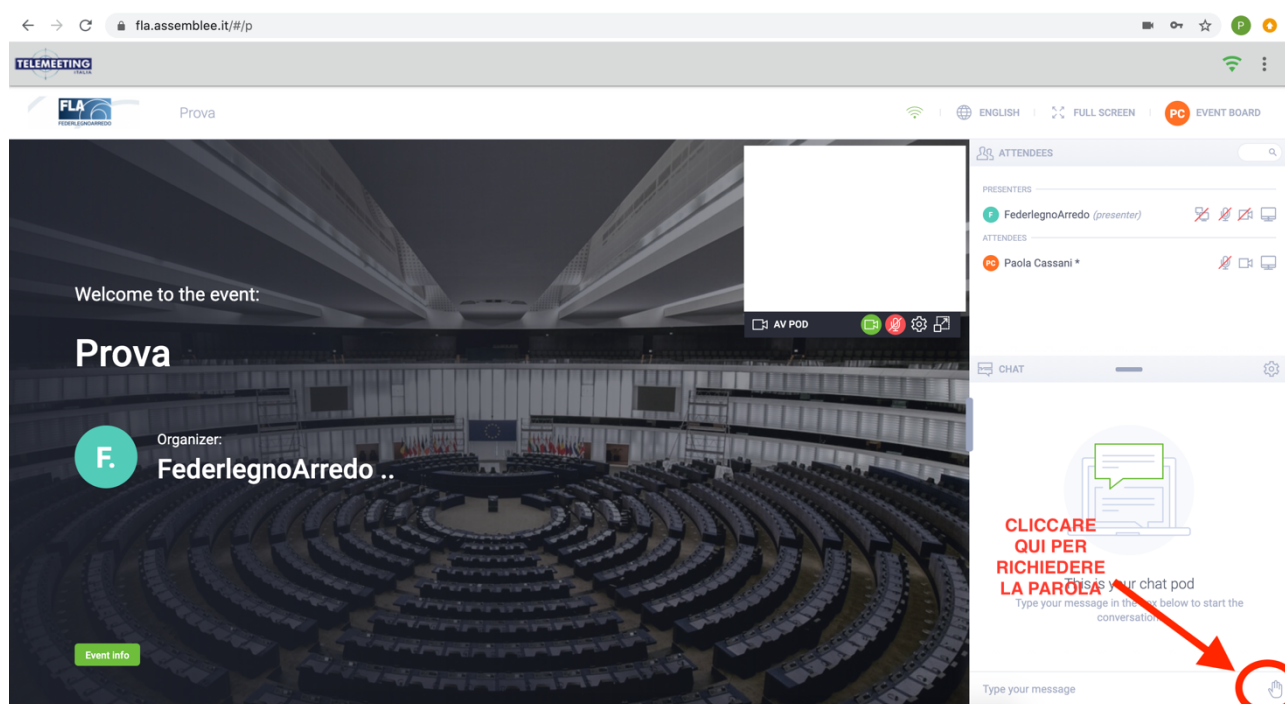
fla.assemblee.it/#/p

TELEMEETING ITALIA

FLA FEDERLEGNOARREDO

Prova

ENGLISH FULL SCREEN PC EVENT BOARD

ATTENDEES

PRESENTERS

F FederlegnoArredo (presenter)

ATTENDEES

PC Paola Cassani *

AV POD

Welcome to the event:

Prova

F. Organizer:
FederlegnoArredo ..

Event info

CHAT

CLICCARE QUI PER RICHIEDERE LA PAROLA

This is your chat pod
Type your message in the box below to start the conversation

Type your message